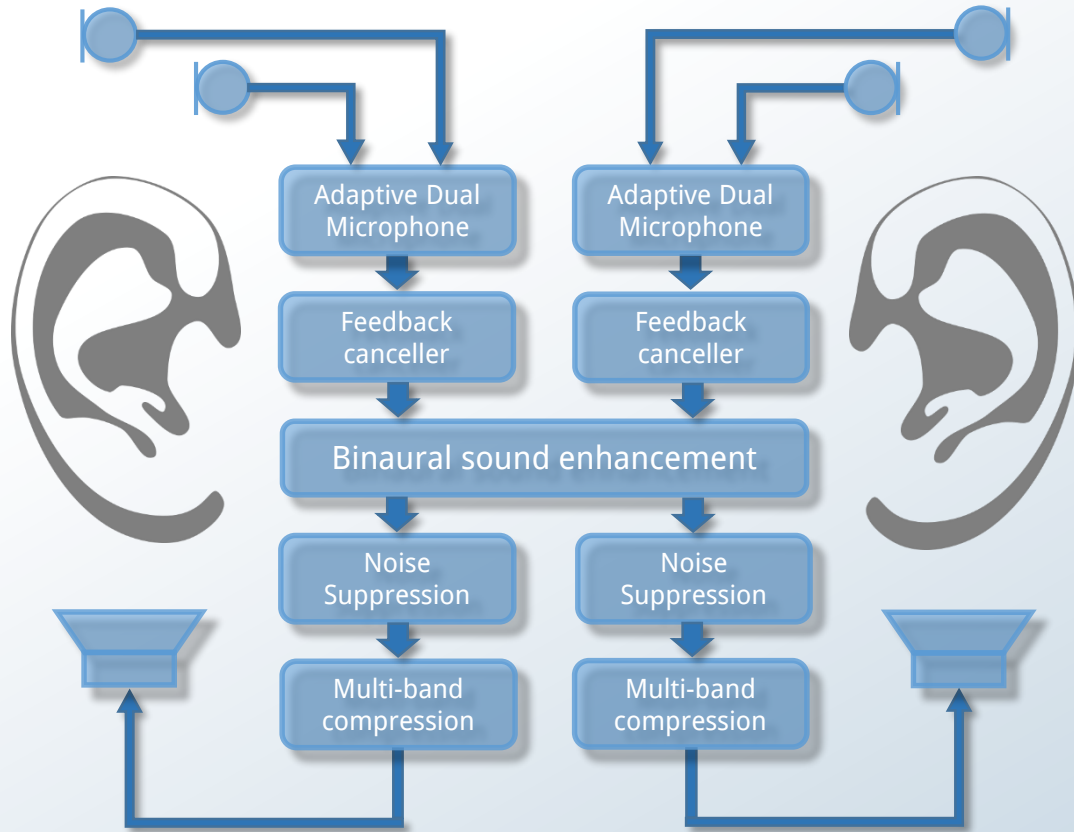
Adaptive Dual Microphone

Adaptive Dual Microphone

Feedback canceller

Feedback canceller

Binaural sound enhancement

Noise Suppression

Noise Suppression

Multi-band compression

Multi-band compression